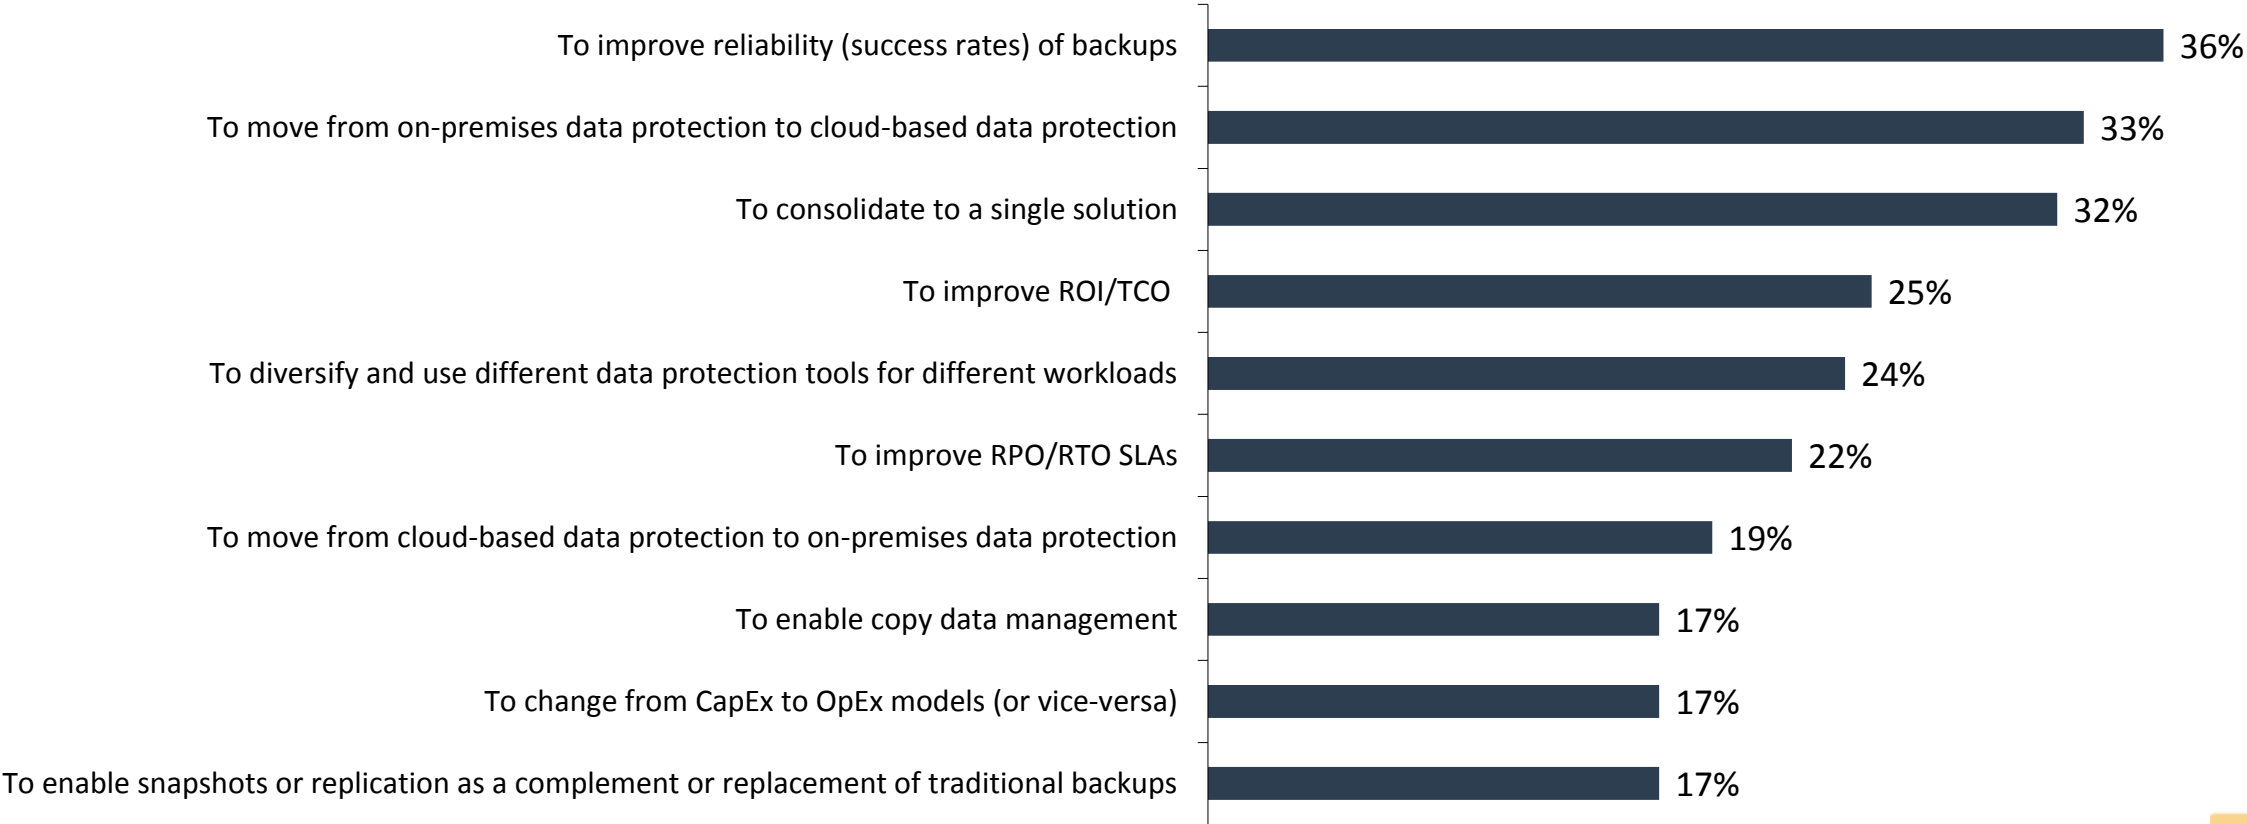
To improve reliability (success rates) of backups 36%

To move from on-premises data protection to cloud-based data protection 33%

To consolidate to a single solution 32%

To improve ROI/TCO 25%

To diversify and use different data protection tools for different workloads 24%

To improve RPO/RTO SLAs 22%

To move from cloud-based data protection to on-premises data protection 19%

To enable copy data management 17%

To change from CapEx to OpEx models (or vice-versa) 17%

To enable snapshots or replication as a complement or replacement of traditional backups 17%